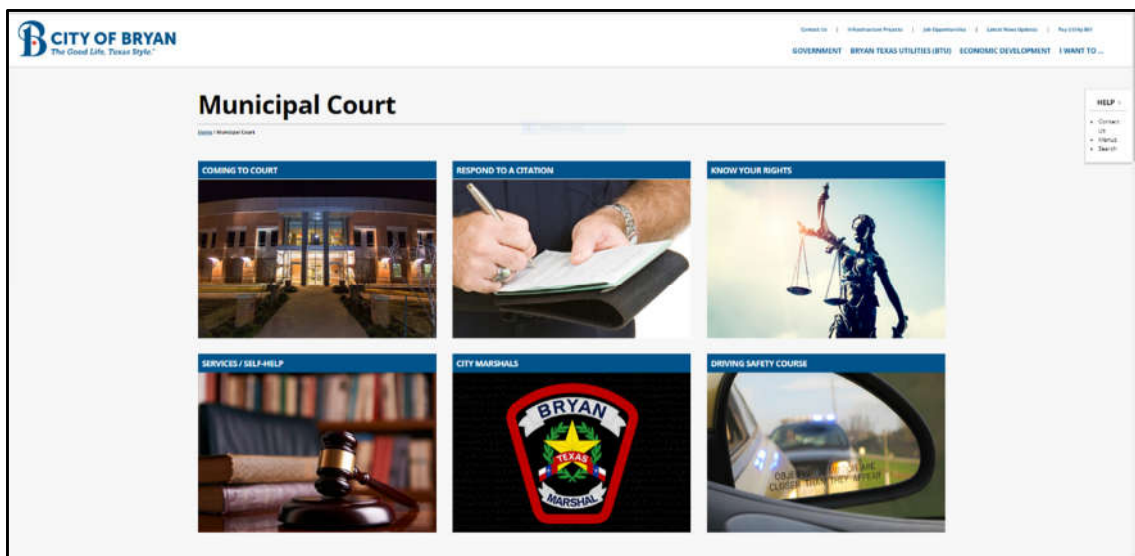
CITY OF BRYAN
The Good Life, Texas Style.

Contact Us | Infrastructure Projects | Job Opportunities | Latest News Updates | Pay Utility Bill

GOVERNMENT BRYAN TEXAS UTILITIES (BTU) ECONOMIC DEVELOPMENT I WANT TO ...

Municipal Court

Home / Municipal Court

HELP
• Contact Us
• Menu
• Search

COMING TO COURT

RESPOND TO A CITATION

KNOW YOUR RIGHTS

SERVICES / SELF-HELP

CITY MARSHALS

BRYAN
TEXAS
MARSHAL

DRIVING SAFETY COURSE

OBJECTS IN MIRROR ARE CLOSER THAN THEY APPEAR